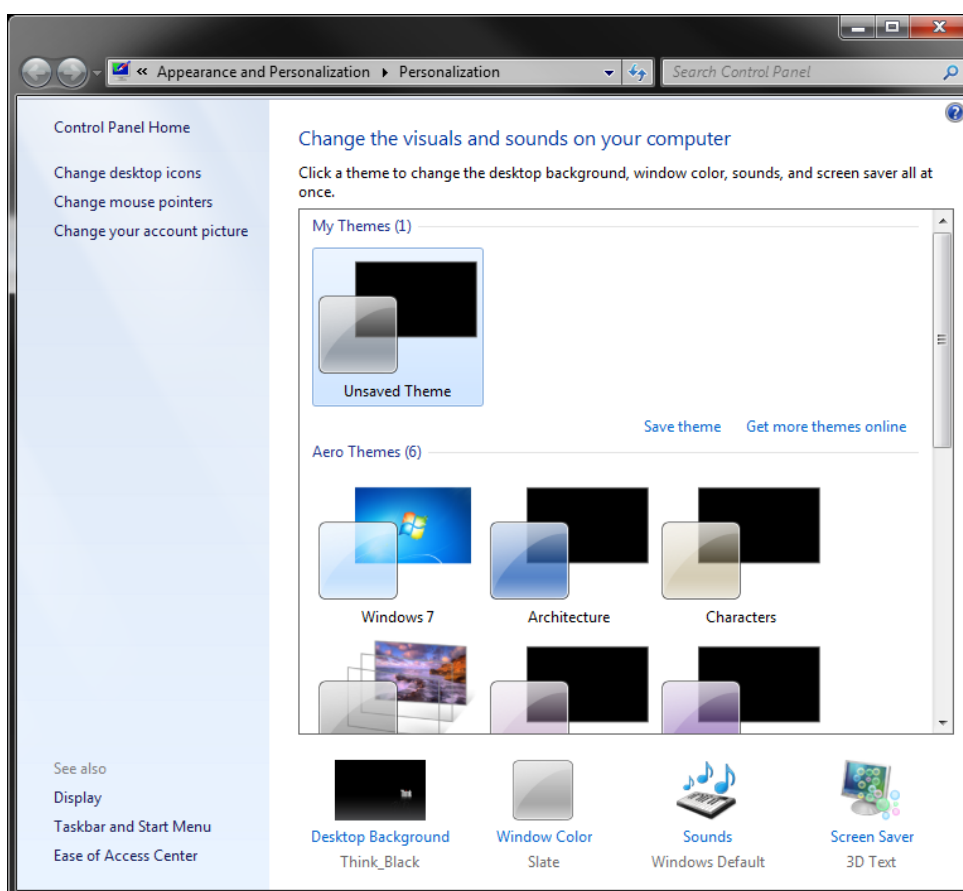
« Appearance and Personalization ▸ Personalization

Search Control Panel

Control Panel Home

Change desktop icons

Change mouse pointers

Change your account picture

Change the visuals and sounds on your computer

Click a theme to change the desktop background, window color, sounds, and screen saver all at once.

My Themes (1)

Unsaved Theme

Save theme

Get more themes online

Aero Themes (6)

Windows 7

Architecture

Characters

See also

Display

Taskbar and Start Menu

Ease of Access Center

Desktop Background
Think_Black

Window Color
Slate

Sounds
Windows Default

Screen Saver
3D Text